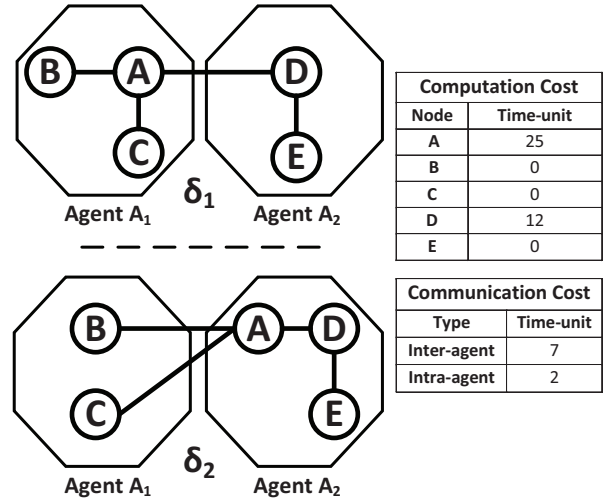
B A C D E

$\delta_1$

Agent $A_1$ Agent $A_2$

| Computation Cost | |
|---|---|
| Node | Time-unit |
| A | 25 |
| B | 0 |
| C | 0 |
| D | 12 |
| E | 0 |

B C A D E

$\delta_2$

Agent $A_1$ Agent $A_2$

| Communication Cost | |
|---|---|
| Type | Time-unit |
| Inter-agent | 7 |
| Intra-agent | 2 |